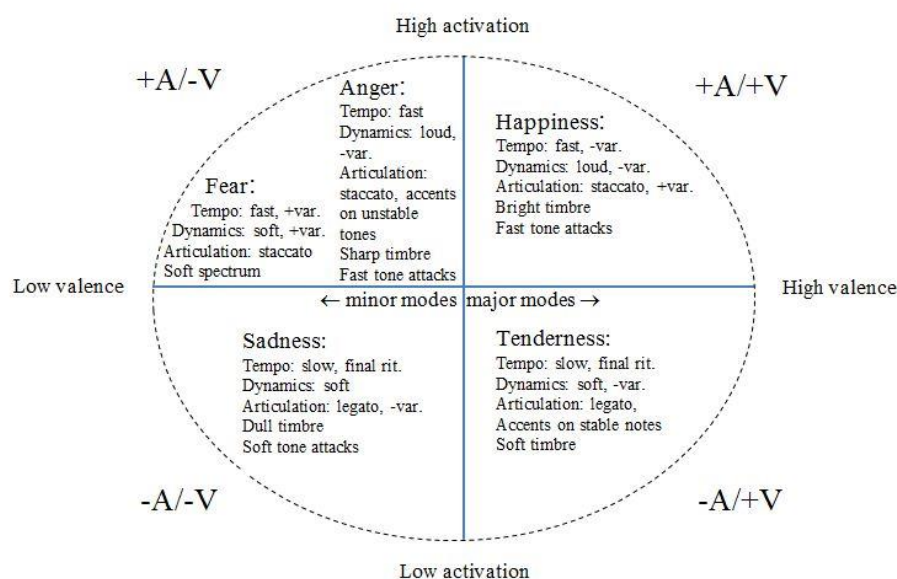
High activation

+A/-V

+A/+V

Anger:
Tempo: fast
Dynamics: loud, -var.
Articulation: staccato, accents on unstable tones
Sharp timbre
Fast tone attacks

Happiness:
Tempo: fast, -var.
Dynamics: loud, -var.
Articulation: staccato, +var.
Bright timbre
Fast tone attacks

Fear:
Tempo: fast, +var.
Dynamics: soft, +var.
Articulation: staccato
Soft spectrum

Low valence

← minor modes

major modes →

High valence

Sadness:
Tempo: slow, final rit.
Dynamics: soft
Articulation: legato, -var.
Dull timbre
Soft tone attacks

Tenderness:
Tempo: slow, final rit.
Dynamics: soft, -var.
Articulation: legato,
Accents on stable notes
Soft timbre

-A/-V

-A/+V

Low activation